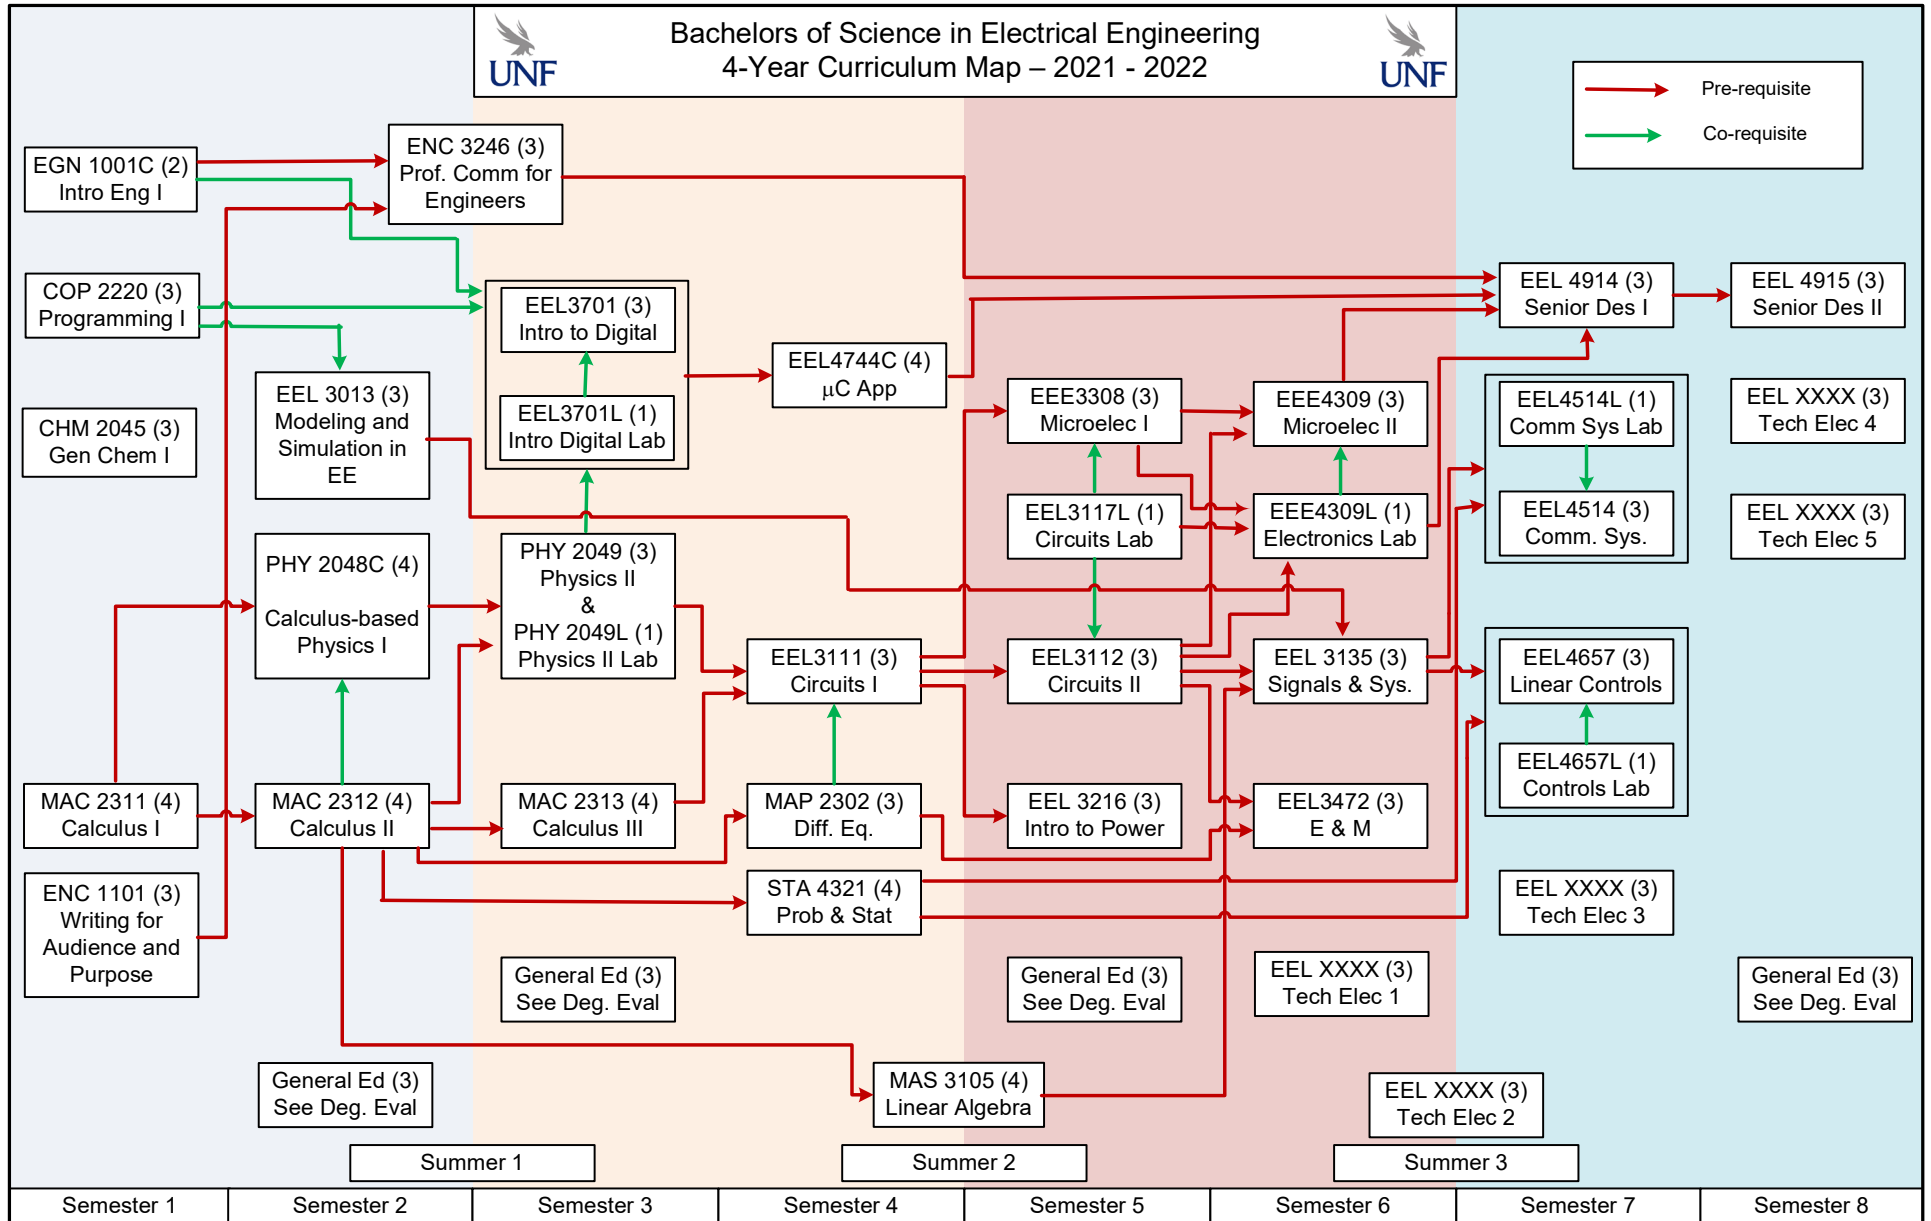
UNF Bachelors of Science in Electrical Engineering
4-Year Curriculum Map – 2021 - 2022 UNF

Pre-requisite
Co-requisite

EGN 1001C (2)
Intro Eng I

ENC 3246 (3)
Prof. Comm for Engineers

COP 2220 (3)
Programming I

CHM 2045 (3)
Gen Chem I

EEL3701 (3)
Intro to Digital

EEL3701L (1)
Intro Digital Lab

EEL 3013 (3)
Modeling and Simulation in EE

EEL4744C (4)
µC App

EEL 4914 (3)
Senior Des I

EEL 4915 (3)
Senior Des II

EEE3308 (3)
Microelec I

EEE4309 (3)
Microelec II

EEL4514L (1)
Comm Sys Lab

EEL XXXX (3)
Tech Elec 4

EEL3117L (1)
Circuits Lab

EEE4309L (1)
Electronics Lab

EEL4514 (3)
Comm. Sys.

EEL XXXX (3)
Tech Elec 5

PHY 2048C (4)
Calculus-based Physics I

PHY 2049 (3)
Physics II
&
PHY 2049L (1)
Physics II Lab

EEL3111 (3)
Circuits I

EEL3112 (3)
Circuits II

EEL 3135 (3)
Signals & Sys.

EEL4657 (3)
Linear Controls

EEL4657L (1)
Controls Lab

MAC 2311 (4)
Calculus I

MAC 2312 (4)
Calculus II

MAC 2313 (4)
Calculus III

MAP 2302 (3)
Diff. Eq.

EEL 3216 (3)
Intro to Power

EEL3472 (3)
E & M

ENC 1101 (3)
Writing for Audience and Purpose

STA 4321 (4)
Prob & Stat

EEL XXXX (3)
Tech Elec 3

General Ed (3)
See Deg. Eval

General Ed (3)
See Deg. Eval

EEL XXXX (3)
Tech Elec 1

General Ed (3)
See Deg. Eval

General Ed (3)
See Deg. Eval

MAS 3105 (4)
Linear Algebra

EEL XXXX (3)
Tech Elec 2

Summer 1
Summer 2
Summer 3

Semester 1
Semester 2
Semester 3
Semester 4
Semester 5
Semester 6
Semester 7
Semester 8